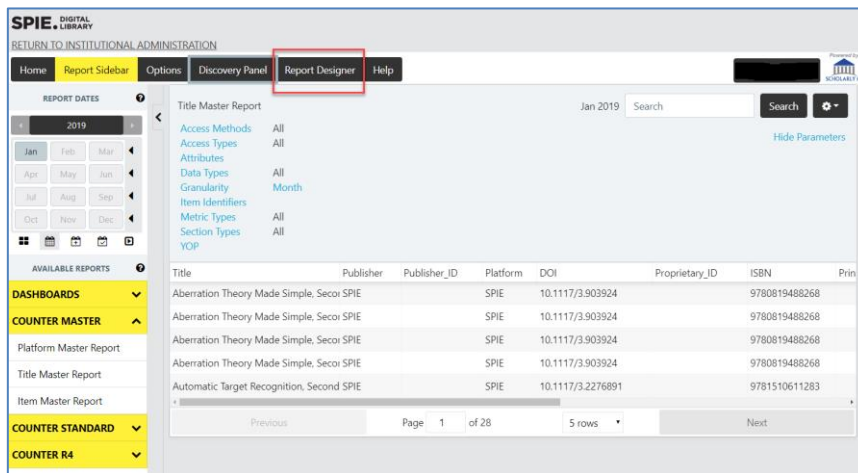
SPIE. DIGITAL LIBRARY

RETURN TO INSTITUTIONAL ADMINISTRATION

Powered by SCHOLARLYIQ

Home | Report Sidebar | Options | Discovery Panel | Report Designer | Help

REPORT DATES

2019

Jan Feb Mar
Apr May Jun
Jul Aug Sep
Oct Nov Dec

AVAILABLE REPORTS

DASHBOARDS

COUNTER MASTER

Platform Master Report

Title Master Report

Item Master Report

COUNTER STANDARD

COUNTER R4

Title Master Report

Jan 2019 Search Search

Hide Parameters

Access Methods All
Access Types All
Attributes
Data Types All
Granularity Month
Item Identifiers
Metric Types All
Section Types All
YOP

| Title | Publisher | Publisher_ID | Platform | DOI | Proprietary_ID | ISBN | Prin |
|---|---|---|---|---|---|---|---|
| Aberration Theory Made Simple, Secor | SPIE | | SPIE | 10.1117/3.903924 | | 9780819488268 | |
| Aberration Theory Made Simple, Secor | SPIE | | SPIE | 10.1117/3.903924 | | 9780819488268 | |
| Aberration Theory Made Simple, Secor | SPIE | | SPIE | 10.1117/3.903924 | | 9780819488268 | |
| Aberration Theory Made Simple, Secor | SPIE | | SPIE | 10.1117/3.903924 | | 9780819488268 | |
| Automatic Target Recognition, Second | SPIE | | SPIE | 10.1117/3.2276891 | | 9781510611283 | |

Previous | Page 1 of 28 | 5 rows | Next